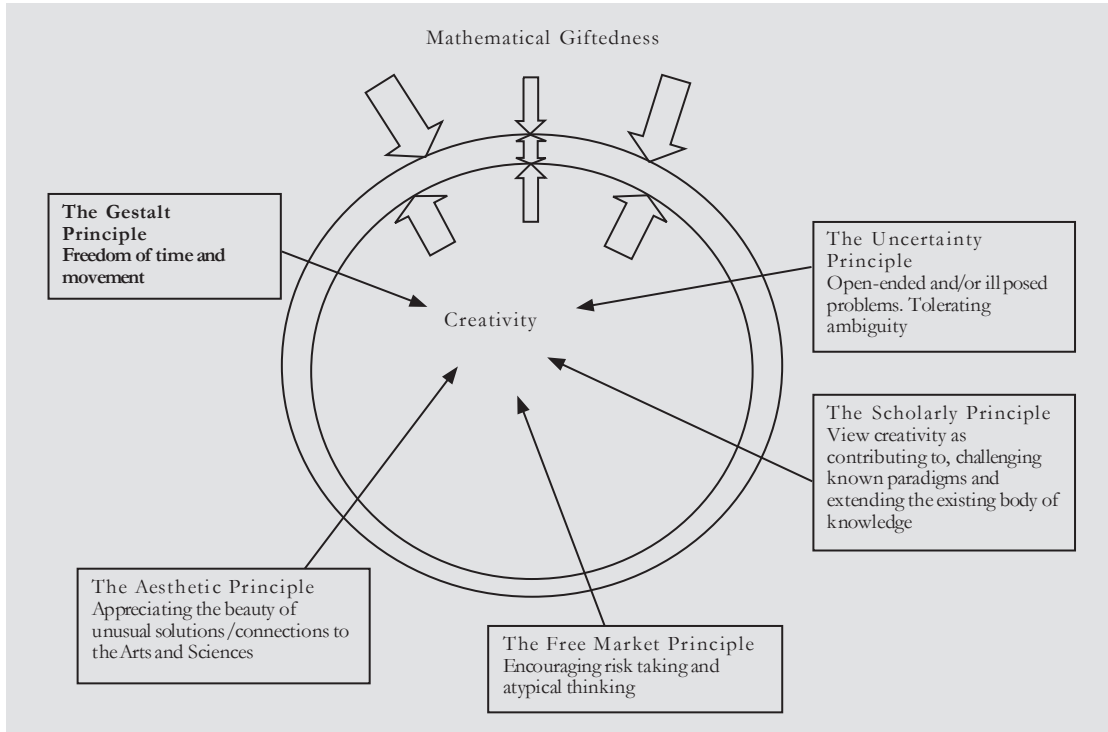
Mathematical Giftedness

The Gestalt Principle
Freedom of time and movement

The Uncertainty Principle
Open-ended and/or ill posed problems. Tolerating ambiguity

Creativity

The Scholarly Principle
View creativity as contributing to, challenging known paradigms and extending the existing body of knowledge

The Aesthetic Principle
Appreciating the beauty of unusual solutions/connections to the Arts and Sciences

The Free Market Principle
Encouraging risk taking and atypical thinking